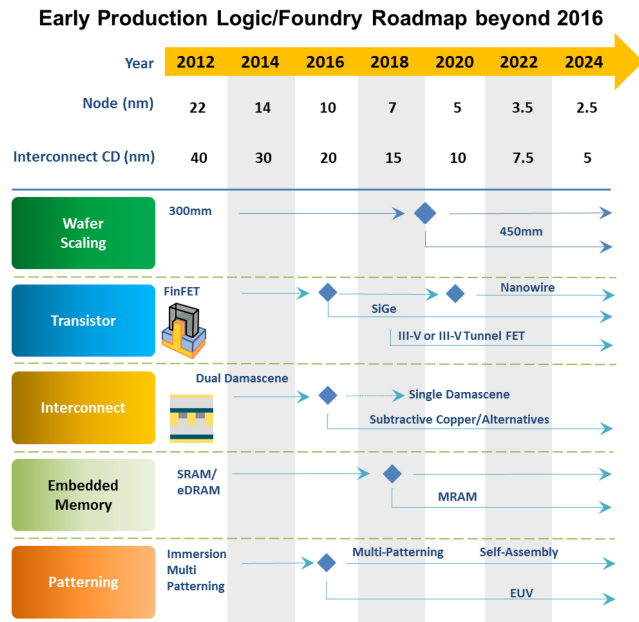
Early Production Logic/Foundry Roadmap beyond 2016

| Year | 2012 | 2014 | 2016 | 2018 | 2020 | 2022 | 2024 |
|---|---|---|---|---|---|---|---|
| Node (nm) | 22 | 14 | 10 | 7 | 5 | 3.5 | 2.5 |
| Interconnect CD (nm) | 40 | 30 | 20 | 15 | 10 | 7.5 | 5 |

Wafer Scaling
300mm
450mm

Transistor
FinFET
Nanowire
SiGe
III-V or III-V Tunnel FET

Interconnect
Dual Damascene
Single Damascene
Subtractive Copper/Alternatives

Embedded Memory
SRAM/ eDRAM
MRAM

Patterning
Immersion Multi Patterning
Multi-Patterning
Self-Assembly
EUV